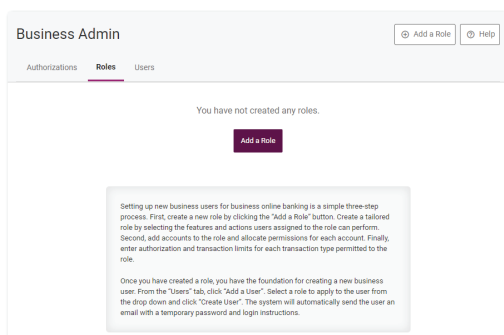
Business Admin

Add a Role

Help

Authorizations

Roles

Users

You have not created any roles.

Add a Role

Setting up new business users for business online banking is a simple three-step process. First, create a new role by clicking the "Add a Role" button. Create a tailored role by selecting the features and actions users assigned to the role can perform. Second, add accounts to the role and allocate permissions for each account. Finally, enter authorization and transaction limits for each transaction type permitted to the role.

Once you have created a role, you have the foundation for creating a new business user. From the "Users" tab, click "Add a User". Select a role to apply to the user from the drop down and click "Create User". The system will automatically send the user an email with a temporary password and login instructions.